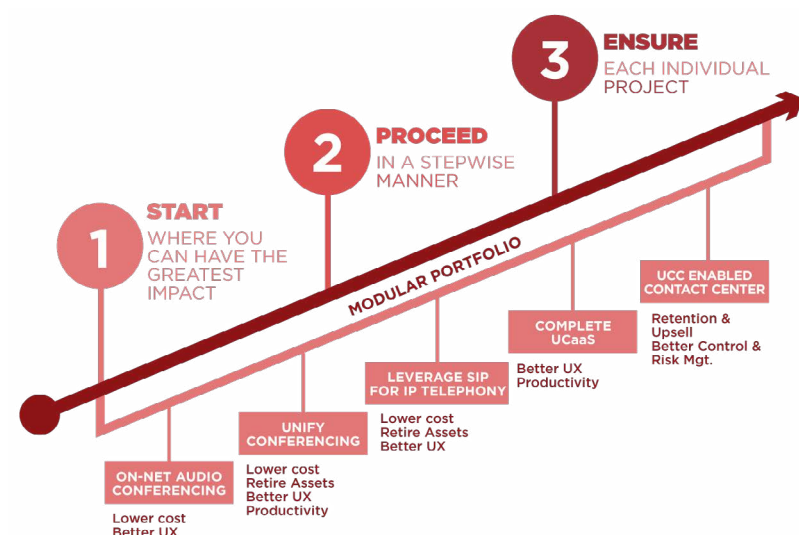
3 ENSURE
EACH INDIVIDUAL PROJECT

2 PROCEED
IN A STEPWISE MANNER

1 START
WHERE YOU CAN HAVE THE GREATEST IMPACT

MODULAR PORTFOLIO

ON-NET AUDIO CONFERENCING
Lower cost
Better UX

UNIFY CONFERENCING
Lower cost
Retire Assets
Better UX
Productivity

LEVERAGE SIP FOR IP TELEPHONY
Lower cost
Retire Assets
Better UX

COMPLETE UCaaS
Better UX
Productivity

UCC ENABLED CONTACT CENTER
Retention & Upsell
Better Control & Risk Mgt.